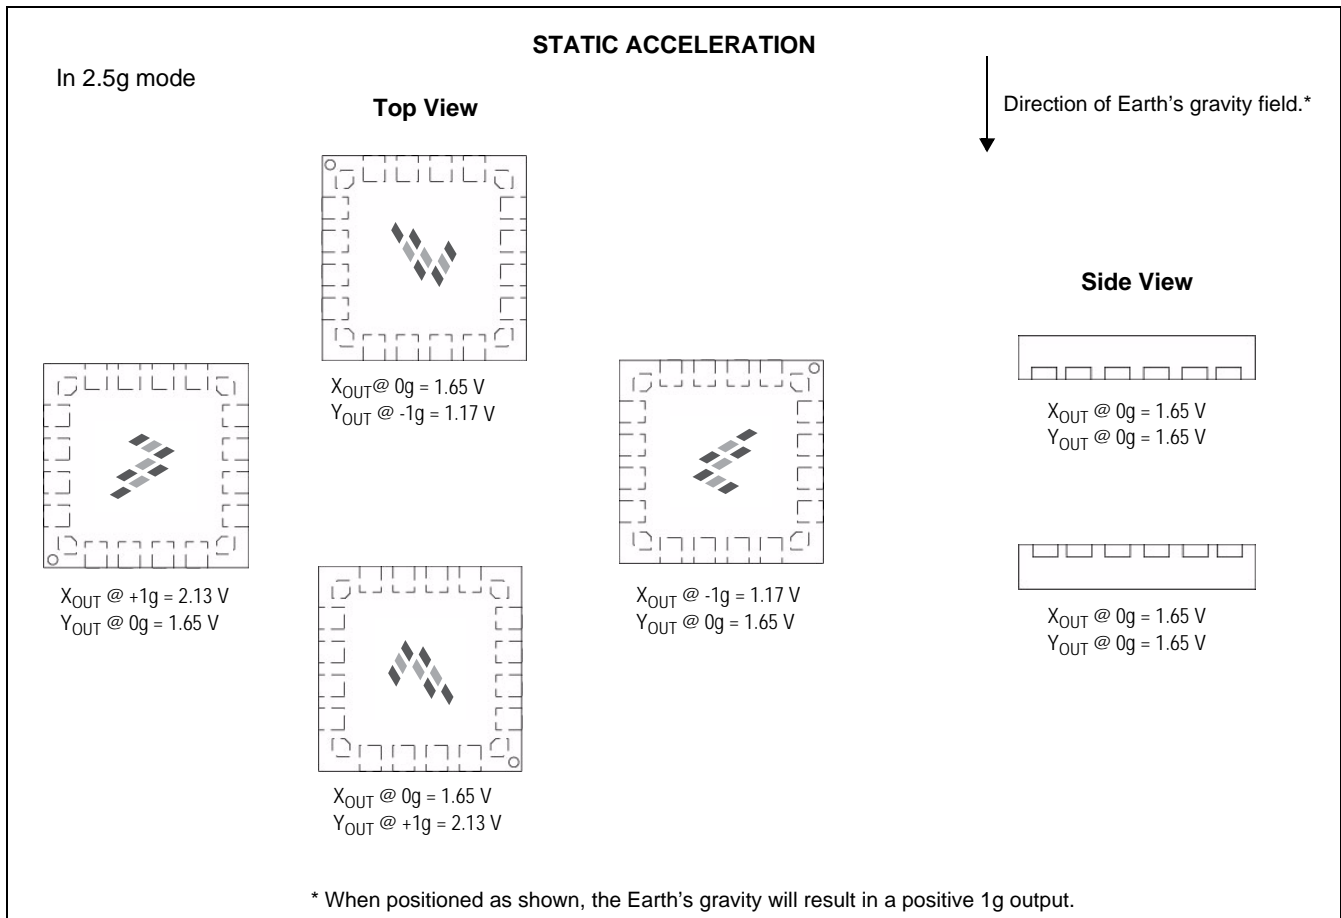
STATIC ACCELERATION

In 2.5g mode

Top View

Direction of Earth's gravity field.*

Side View

$X_{OUT}$@ 0g = 1.65 V
$Y_{OUT}$ @ -1g = 1.17 V

$X_{OUT}$ @ 0g = 1.65 V
$Y_{OUT}$ @ 0g = 1.65 V

$X_{OUT}$ @ +1g = 2.13 V
$Y_{OUT}$ @ 0g = 1.65 V

$X_{OUT}$ @ -1g = 1.17 V
$Y_{OUT}$ @ 0g = 1.65 V

$X_{OUT}$ @ 0g = 1.65 V
$Y_{OUT}$ @ 0g = 1.65 V

$X_{OUT}$ @ 0g = 1.65 V
$Y_{OUT}$ @ +1g = 2.13 V

* When positioned as shown, the Earth's gravity will result in a positive 1g output.